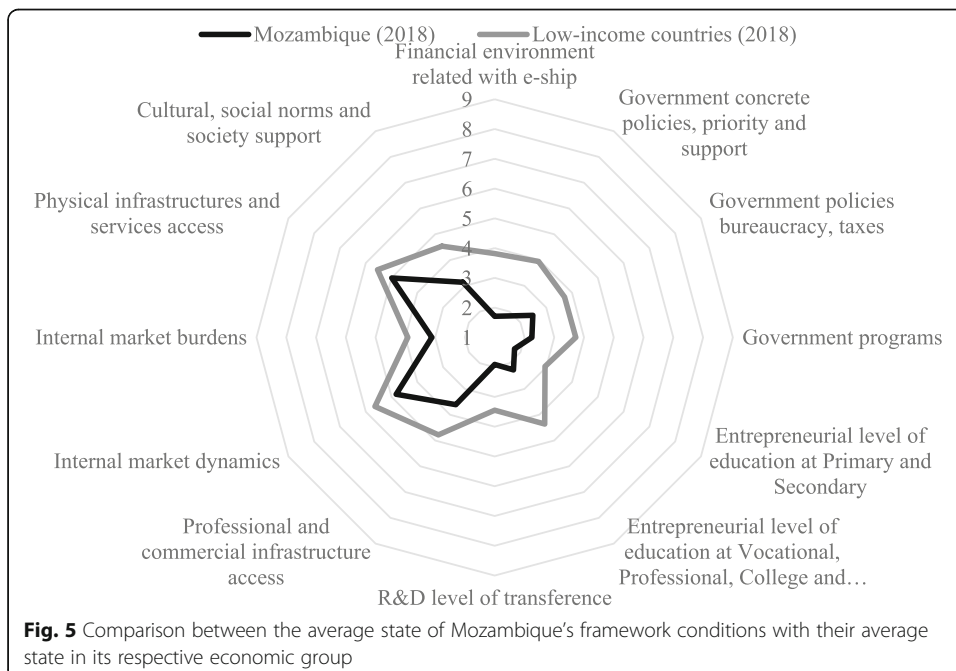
Mozambique (2018)
Low-income countries (2018)

Financial environment related with e-ship

9
8
7
6
5
4
3
2
1

Government concrete policies, priority and support

Government policies bureaucracy, taxes

Government programs

Entrepreneurial level of education at Primary and Secondary

Entrepreneurial level of education at Vocational, Professional, College and…

R&D level of transference

Professional and commercial infrastructure access

Internal market dynamics

Internal market burdens

Physical infrastructures and services access

Cultural, social norms and society support

**Fig. 5** Comparison between the average state of Mozambique's framework conditions with their average state in its respective economic group